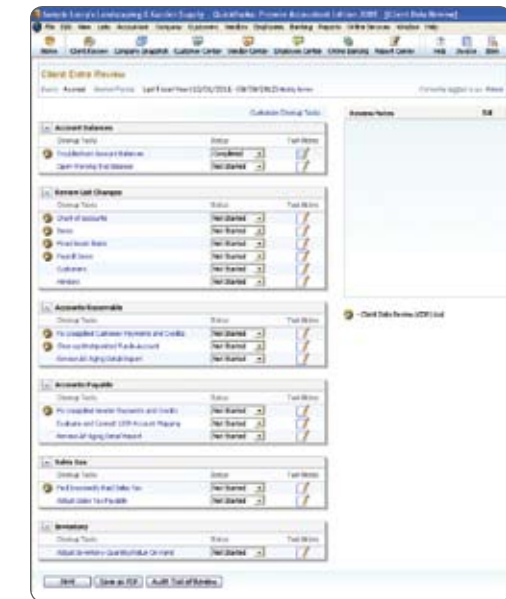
Sample Larry's Landscaping & Garden Supply - QuickBooks Premier Accountant Edition 2008 - [Client Data Review]

File Edit View Lists Accountant Company Customers Vendors Employees Banking Reports Online Services Window Help

Home Client Review Company Snapshot Customer Center Vendor Center Employee Center Online Banking Report Center Help Invoice Item

Client Data Review

Basis: Accrual Review Period: Last Fiscal Year (01/01/2016 - 08/31/2016) Modify Review

Customize Cleanup Tasks

Account Balances

| Cleanup Tasks | Status | Task Notes |
|---|---|---|
| Troubleshoot Account Balances | Completed | |
| Open Working Trial Balance | Not Started | |

Review List Changes

| Cleanup Tasks | Status | Task Notes |
|---|---|---|
| Chart of Accounts | Not Started | |
| Items | Not Started | |
| Fixed Asset Items | Not Started | |
| Payroll Items | Not Started | |
| Customers | Not Started | |
| Vendors | Not Started | |

Accounts Receivable

| Cleanup Tasks | Status | Task Notes |
|---|---|---|
| Fix Unapplied Customer Payments and Credits | Not Started | |
| Clear up Undeposited Funds Account | Not Started | |
| Review AR Aging Detail Report | Not Started | |

Accounts Payable

| Cleanup Tasks | Status | Task Notes |
|---|---|---|
| Fix Unapplied Vendor Payments and Credits | Not Started | |
| Evaluate and Correct 1099 Account Mapping | Not Started | |
| Review AP Aging Detail Report | Not Started | |

Sales Tax

| Cleanup Tasks | Status | Task Notes |
|---|---|---|
| Find Incorrectly Paid Sales Tax | Not Started | |
| Adjust Sales Tax Payable | Not Started | |

Inventory

| Cleanup Tasks | Status | Task Notes |
|---|---|---|
| Adjust Inventory Quantity/Value On Hand | Not Started | |

Review Notes Edit

Client Data Review (CDR) Tool

Print Save as PDF Audit Trail of Review